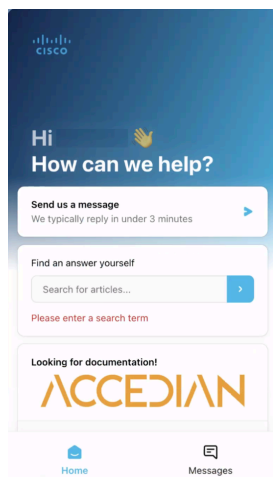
cisco

Hi 👋
How can we help?

Send us a message
We typically reply in under 3 minutes

Find an answer yourself
Search for articles...
Please enter a search term

Looking for documentation!
ACCEDIAN

Home
Messages